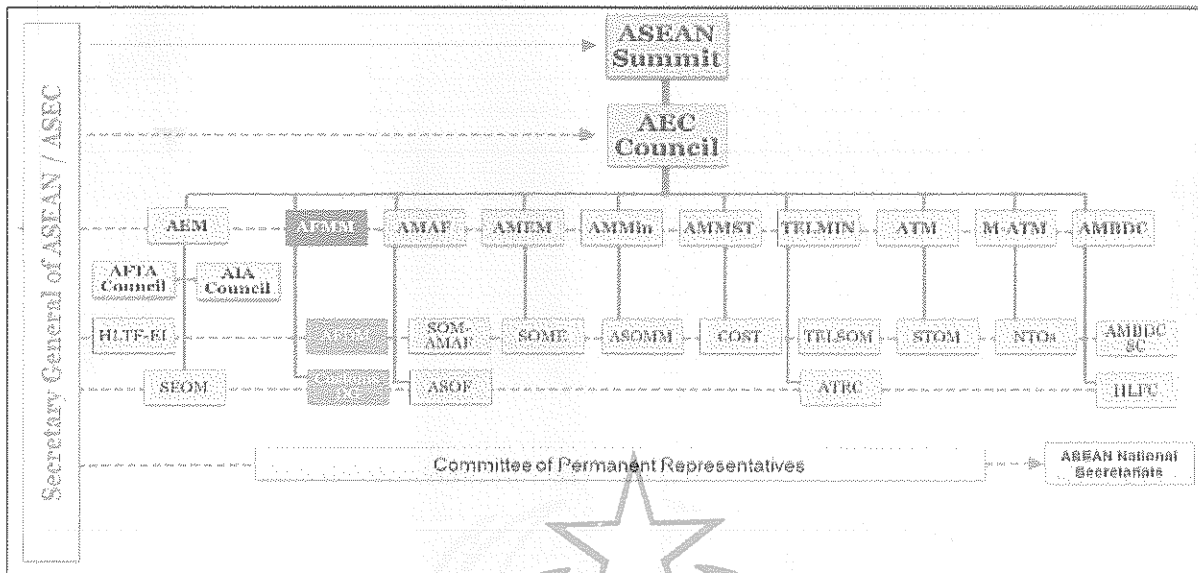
Secretary General of ASEAN / ASEC

ASEAN Summit

AEC Council

AEM

AFMM

AMAF

AMEM

AMMin

AMMST

TELMIN

ATM

M-ATM

AMBDC

AFTA Council

AIA Council

HLTF-EI

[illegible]

SOM-AMAF

SOME

ASOMM

COST

TELSOM

STOM

NTOs

AMBDC SC

SEOM

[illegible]

ASOF

ATRC

HLFC

Committee of Permanent Representatives

ASEAN National Secretariats